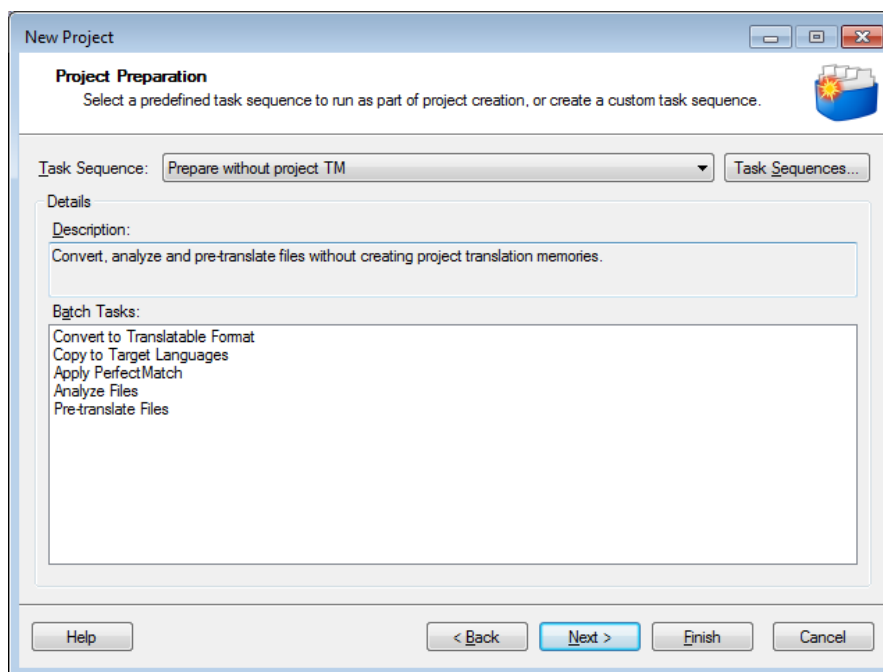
New Project

Project Preparation

Select a predefined task sequence to run as part of project creation, or create a custom task sequence.

Task Sequence: Prepare without project TM

Task Sequences...

Details

Description:

Convert, analyze and pre-translate files without creating project translation memories.

Batch Tasks:

Convert to Translatable Format
Copy to Target Languages
Apply PerfectMatch
Analyze Files
Pre-translate Files

Help

< Back

Next >

Finish

Cancel